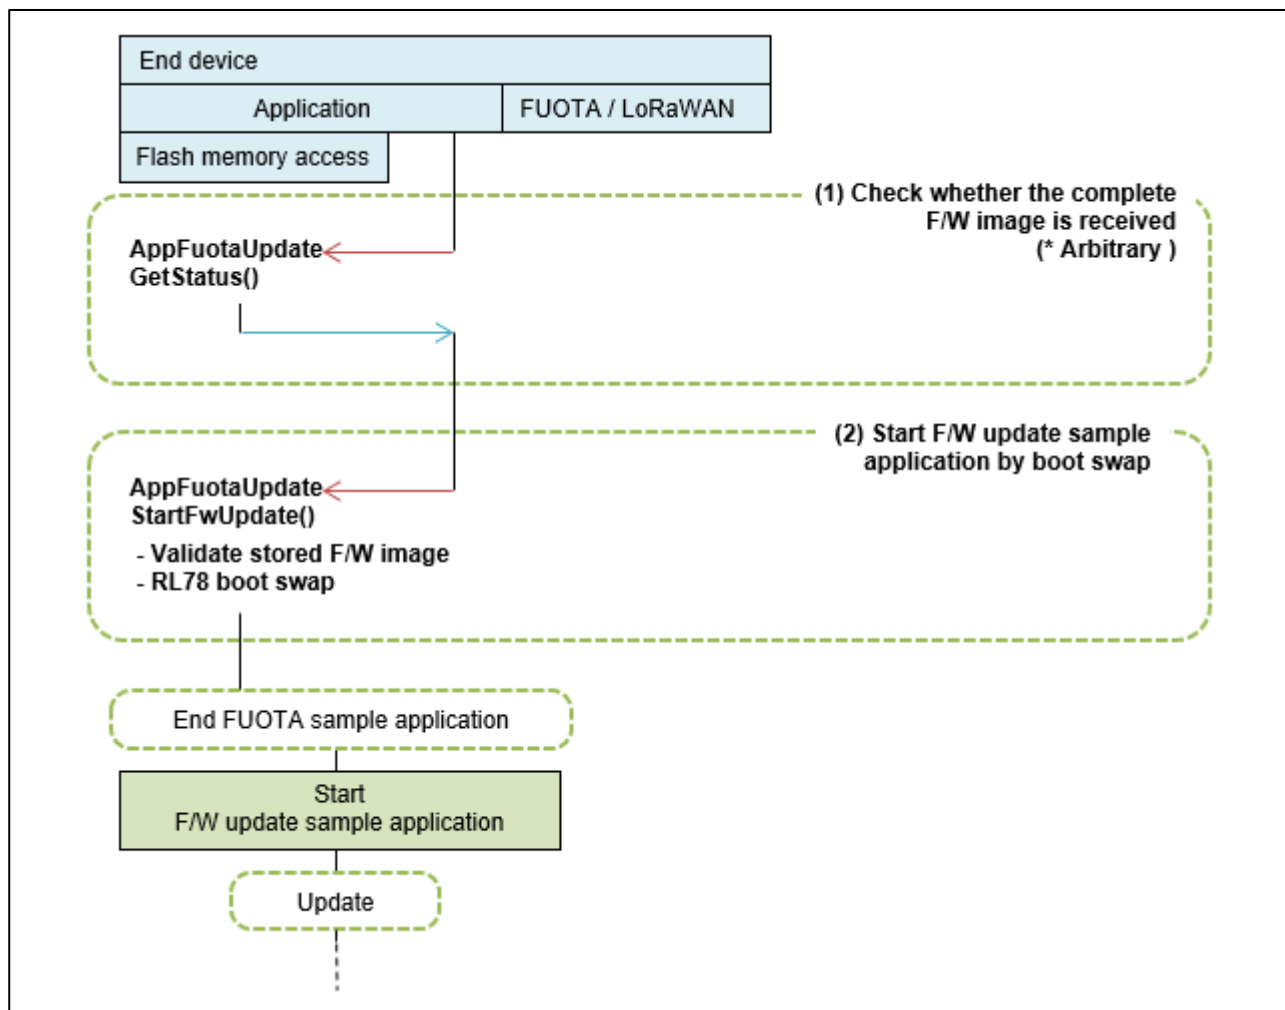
End device

Application

FUOTA / LoRaWAN

Flash memory access

(1) Check whether the complete F/W image is received (* Arbitrary )

AppFuotaUpdate GetStatus()

(2) Start F/W update sample application by boot swap

AppFuotaUpdate StartFwUpdate()

- Validate stored F/W image
- RL78 boot swap

End FUOTA sample application

Start
F/W update sample application

Update